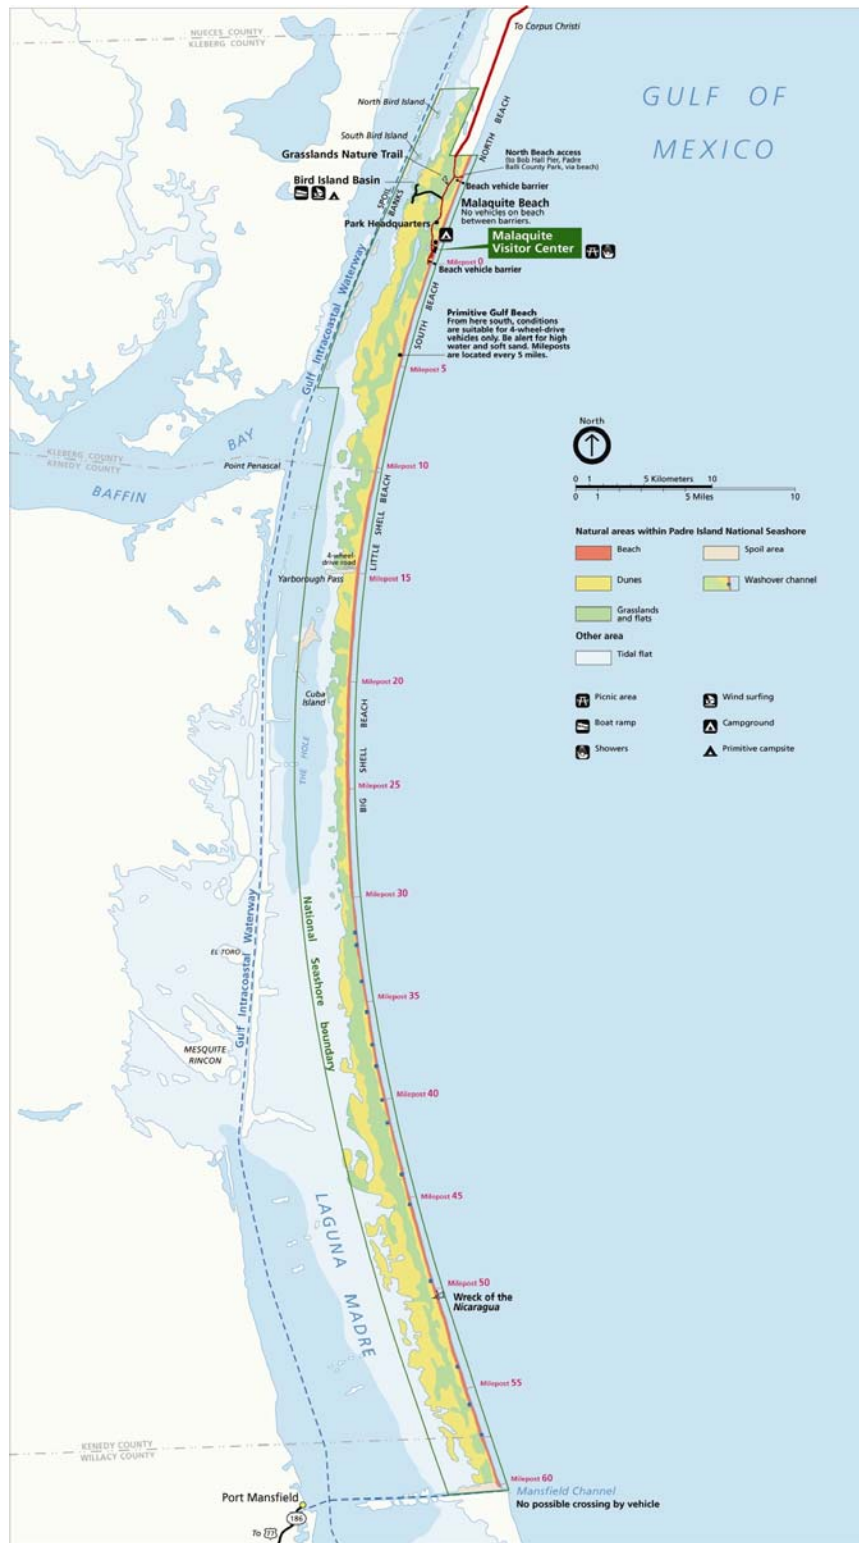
To Corpus Christi

NUECES COUNTY
KLEBERG COUNTY

GULF OF MEXICO

North Bird Island

South Bird Island

Grasslands Nature Trail

Bird Island Basin

NORTH BEACH

North Beach access
(to Bob Hall Pier, Padre Balli County Park, via beach)

Beach vehicle barrier

Malaquite Beach
No vehicles on beach between barriers.

SPOIL BANKS

Park Headquarters

Malaquite Visitor Center

Milepost 0
Beach vehicle barrier

SOUTH BEACH

Primitive Gulf Beach
From here south, conditions are suitable for 4-wheel-drive vehicles only. Be alert for high water and soft sand. Mileposts are located every 5 miles.

Gulf Intracoastal Waterway

Milepost 5

North

0 1 5 Kilometers 10
0 1 5 Miles 10

BAY

KLEBERG COUNTY
KENEDY COUNTY

Point Penascal

BAFFIN

Milepost 10

LITTLE SHELL BEACH

Natural areas within Padre Island National Seashore
Beach
Spoil area
Dunes
Washover channel
Grasslands and flats
Other area
Tidal flat

4-wheel-drive road

Yarborough Pass

Milepost 15

Milepost 20

Cuba Island

BIG SHELL BEACH

Picnic area
Wind surfing
Boat ramp
Campground
Showers
Primitive campsite

THE HOLE

Milepost 25

Milepost 30

National Seashore boundary

EL TORO

Gulf Intracoastal Waterway

Milepost 35

MESQUITE RINCON

Milepost 40

Milepost 45

LAGUNA MADRE

Milepost 50

Wreck of the Nicaragua

Milepost 55

KENEDY COUNTY
WILLACY COUNTY

Milepost 60

Mansfield Channel
No possible crossing by vehicle

Port Mansfield

186

To 77